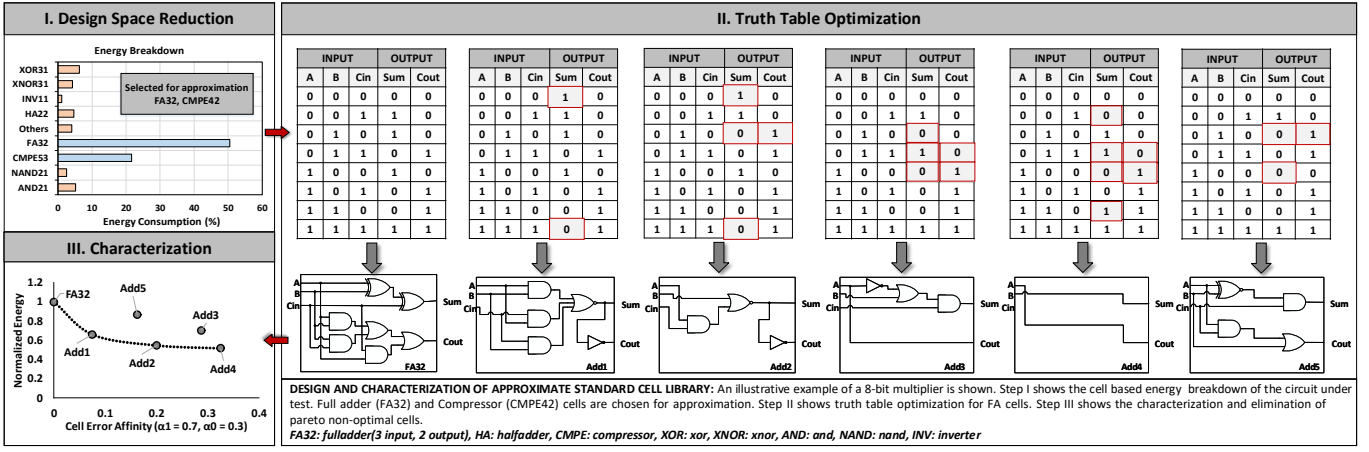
I. Design Space Reduction

Energy Breakdown

XOR31
XNOR31
INV11
HA22
Others
FA32
CMPE53
NAND21
AND21

Selected for approximation FA32, CMPE42

0 10 20 30 40 50 60
Energy Consumption (%)

II. Truth Table Optimization

| INPUT | | | OUTPUT | |
|---|---|---|---|---|
| A | B | Cin | Sum | Cout |
| 0 | 0 | 0 | 0 | 0 |
| 0 | 0 | 1 | 1 | 0 |
| 0 | 1 | 0 | 1 | 0 |
| 0 | 1 | 1 | 0 | 1 |
| 1 | 0 | 0 | 1 | 0 |
| 1 | 0 | 1 | 0 | 1 |
| 1 | 1 | 0 | 0 | 1 |
| 1 | 1 | 1 | 1 | 1 |

| INPUT | | | OUTPUT | |
|---|---|---|---|---|
| A | B | Cin | Sum | Cout |
| 0 | 0 | 0 | 1 | 0 |
| 0 | 0 | 1 | 1 | 0 |
| 0 | 1 | 0 | 1 | 0 |
| 0 | 1 | 1 | 0 | 1 |
| 1 | 0 | 0 | 1 | 0 |
| 1 | 0 | 1 | 0 | 1 |
| 1 | 1 | 0 | 0 | 1 |
| 1 | 1 | 1 | 0 | 1 |

| INPUT | | | OUTPUT | |
|---|---|---|---|---|
| A | B | Cin | Sum | Cout |
| 0 | 0 | 0 | 1 | 0 |
| 0 | 0 | 1 | 1 | 0 |
| 0 | 1 | 0 | 0 | 1 |
| 0 | 1 | 1 | 0 | 1 |
| 1 | 0 | 0 | 1 | 0 |
| 1 | 0 | 1 | 0 | 1 |
| 1 | 1 | 0 | 0 | 1 |
| 1 | 1 | 1 | 0 | 1 |

| INPUT | | | OUTPUT | |
|---|---|---|---|---|
| A | B | Cin | Sum | Cout |
| 0 | 0 | 0 | 0 | 0 |
| 0 | 0 | 1 | 1 | 0 |
| 0 | 1 | 0 | 0 | 0 |
| 0 | 1 | 1 | 1 | 0 |
| 1 | 0 | 0 | 0 | 1 |
| 1 | 0 | 1 | 0 | 1 |
| 1 | 1 | 0 | 0 | 1 |
| 1 | 1 | 1 | 1 | 1 |

| INPUT | | | OUTPUT | |
|---|---|---|---|---|
| A | B | Cin | Sum | Cout |
| 0 | 0 | 0 | 0 | 0 |
| 0 | 0 | 1 | 0 | 0 |
| 0 | 1 | 0 | 1 | 0 |
| 0 | 1 | 1 | 1 | 0 |
| 1 | 0 | 0 | 0 | 1 |
| 1 | 0 | 1 | 0 | 1 |
| 1 | 1 | 0 | 1 | 1 |
| 1 | 1 | 1 | 1 | 1 |

| INPUT | | | OUTPUT | |
|---|---|---|---|---|
| A | B | Cin | Sum | Cout |
| 0 | 0 | 0 | 0 | 0 |
| 0 | 0 | 1 | 1 | 0 |
| 0 | 1 | 0 | 0 | 1 |
| 0 | 1 | 1 | 0 | 1 |
| 1 | 0 | 0 | 0 | 0 |
| 1 | 0 | 1 | 0 | 1 |
| 1 | 1 | 0 | 0 | 1 |
| 1 | 1 | 1 | 1 | 1 |

A B Cin Sum Cout FA32
A B Cin Sum Cout Add1
A B Cin Sum Cout Add2
A B Cin Sum Cout Add3
A B Cin Sum Cout Add4
A B Cin Sum Cout Add5

III. Characterization

Normalized Energy
1.2 1 0.8 0.6 0.4 0.2 0
FA32 Add5 Add3 Add1 Add2 Add4
0 0.1 0.2 0.3 0.4
Cell Error Affinity (α1 = 0.7, α0 = 0.3)

DESIGN AND CHARACTERIZATION OF APPROXIMATE STANDARD CELL LIBRARY: An illustrative example of a 8-bit multiplier is shown. Step I shows the cell based energy breakdown of the circuit under test. Full adder (FA32) and Compressor (CMPE42) cells are chosen for approximation. Step II shows truth table optimization for FA cells. Step III shows the characterization and elimination of pareto non-optimal cells.
FA32: fulladder(3 input, 2 output), HA: halfadder, CMPE: compressor, XOR: xor, XNOR: xnor, AND: and, NAND: nand, INV: inverter